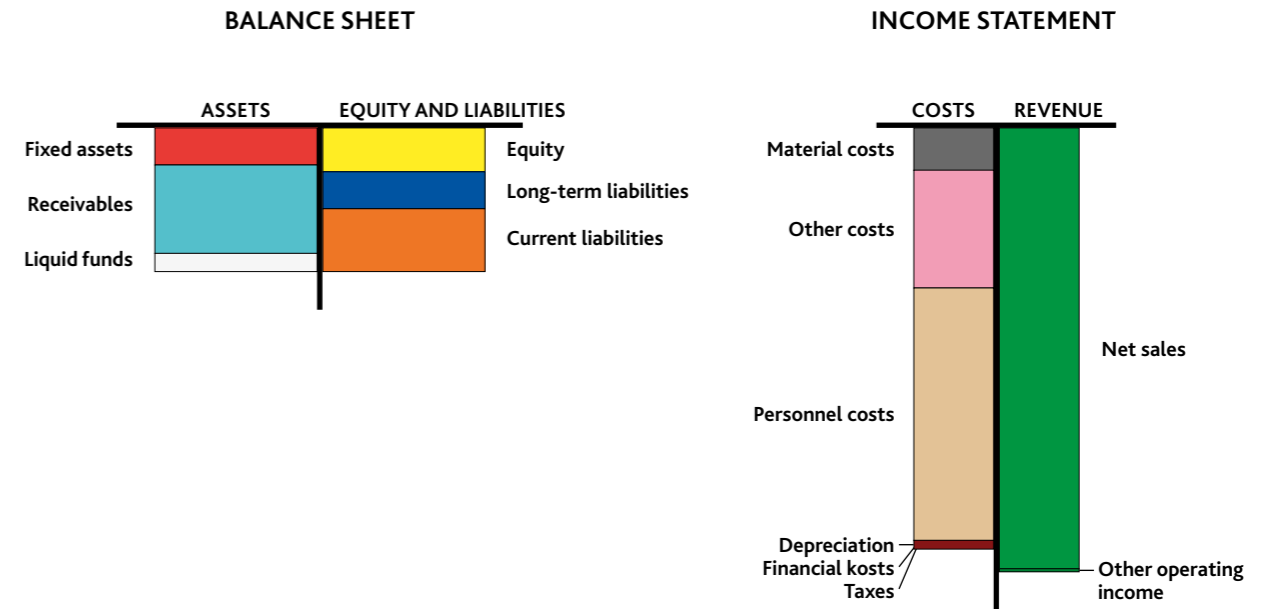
BALANCE SHEET

ASSETS

EQUITY AND LIABILITIES

Fixed assets

Receivables

Liquid funds

Equity

Long-term liabilities

Current liabilities

INCOME STATEMENT

COSTS

REVENUE

Material costs

Other costs

Personnel costs

Depreciation

Financial kosts

Taxes

Net sales

Other operating income